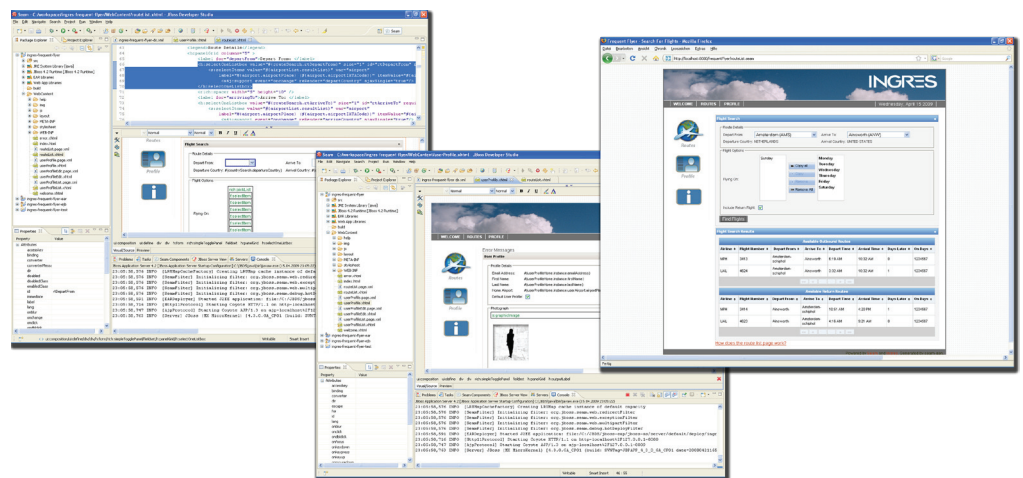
INGRES

WELCOME | INGRES | PROFILE

Flight Search

Ingres

Profile

Flight Search Results

How does the page work?

Done

Problems | Tasks | Seam Components | JBoss Server View | EL Servers | Console

Writable | Smart Insert